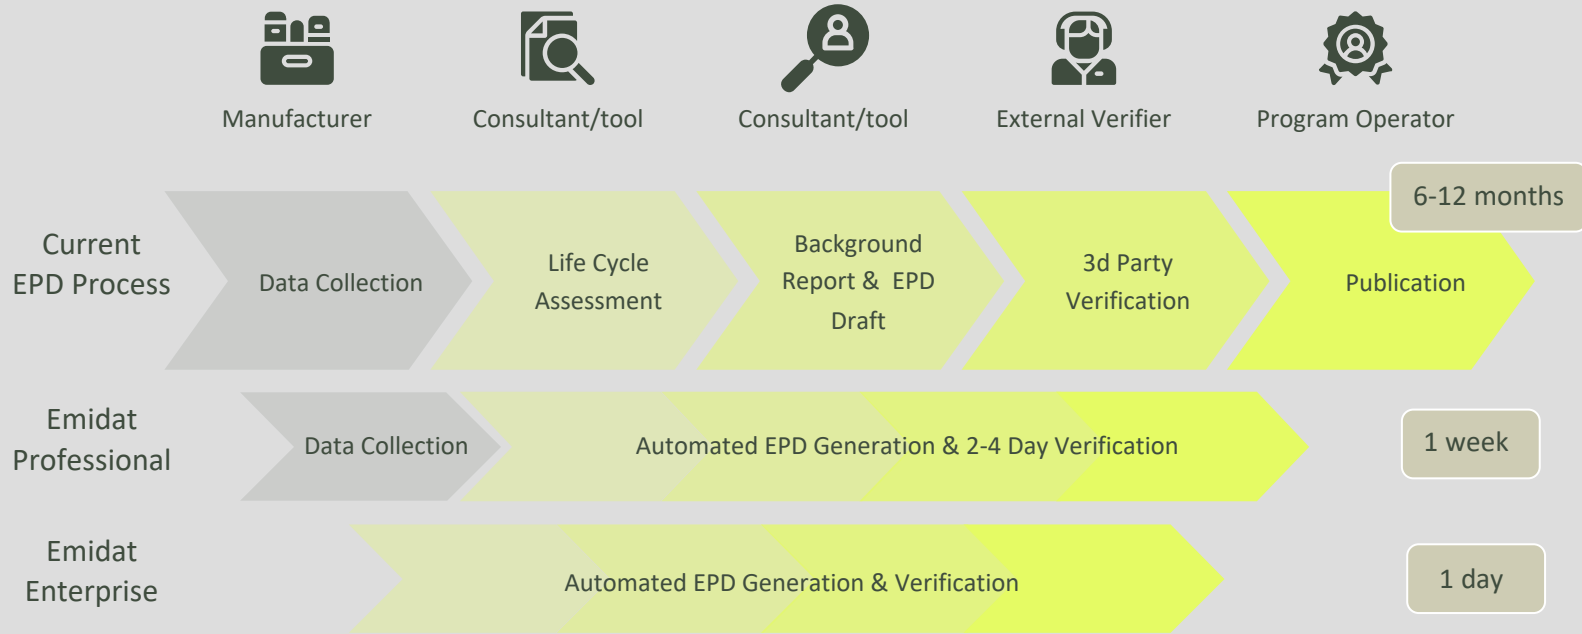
Manufacturer
Consultant/tool
Consultant/tool
External Verifier
Program Operator

Current EPD Process
Data Collection
Life Cycle Assessment
Background Report & EPD Draft
3d Party Verification
Publication
6-12 months

Emidat Professional
Data Collection
Automated EPD Generation & 2-4 Day Verification
1 week

Emidat Enterprise
Automated EPD Generation & Verification
1 day